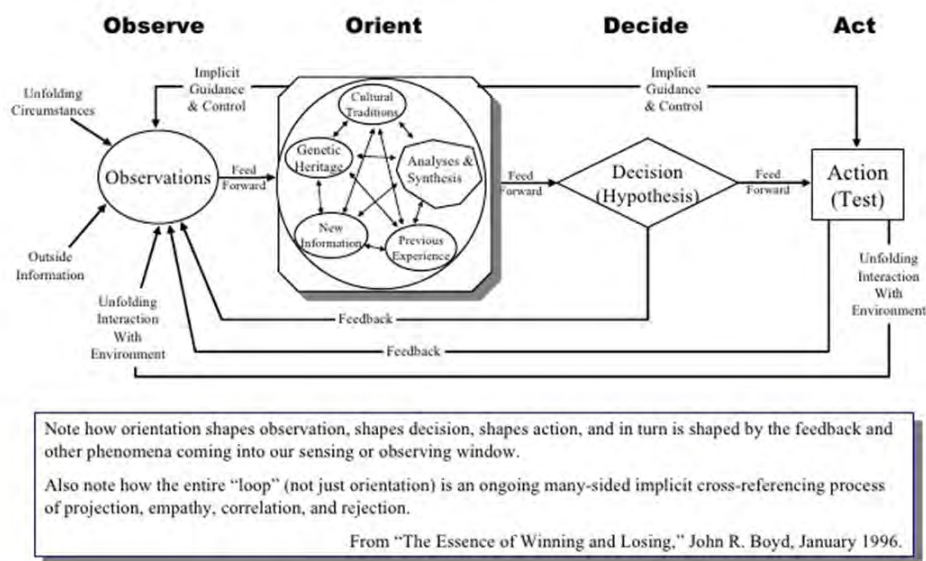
Observe

Orient

Decide

Act

Unfolding Circumstances

Implicit Guidance & Control

Implicit Guidance & Control

Observations

Feed Forward

Cultural Traditions

Genetic Heritage

Analyses & Synthesis

New Information

Previous Experience

Feed Forward

Decision (Hypothesis)

Feed Forward

Action (Test)

Outside Information

Unfolding Interaction With Environment

Feedback

Feedback

Unfolding Interaction With Environment

Note how orientation shapes observation, shapes decision, shapes action, and in turn is shaped by the feedback and other phenomena coming into our sensing or observing window.

Also note how the entire "loop" (not just orientation) is an ongoing many-sided implicit cross-referencing process of projection, empathy, correlation, and rejection.

From "The Essence of Winning and Losing," John R. Boyd, January 1996.